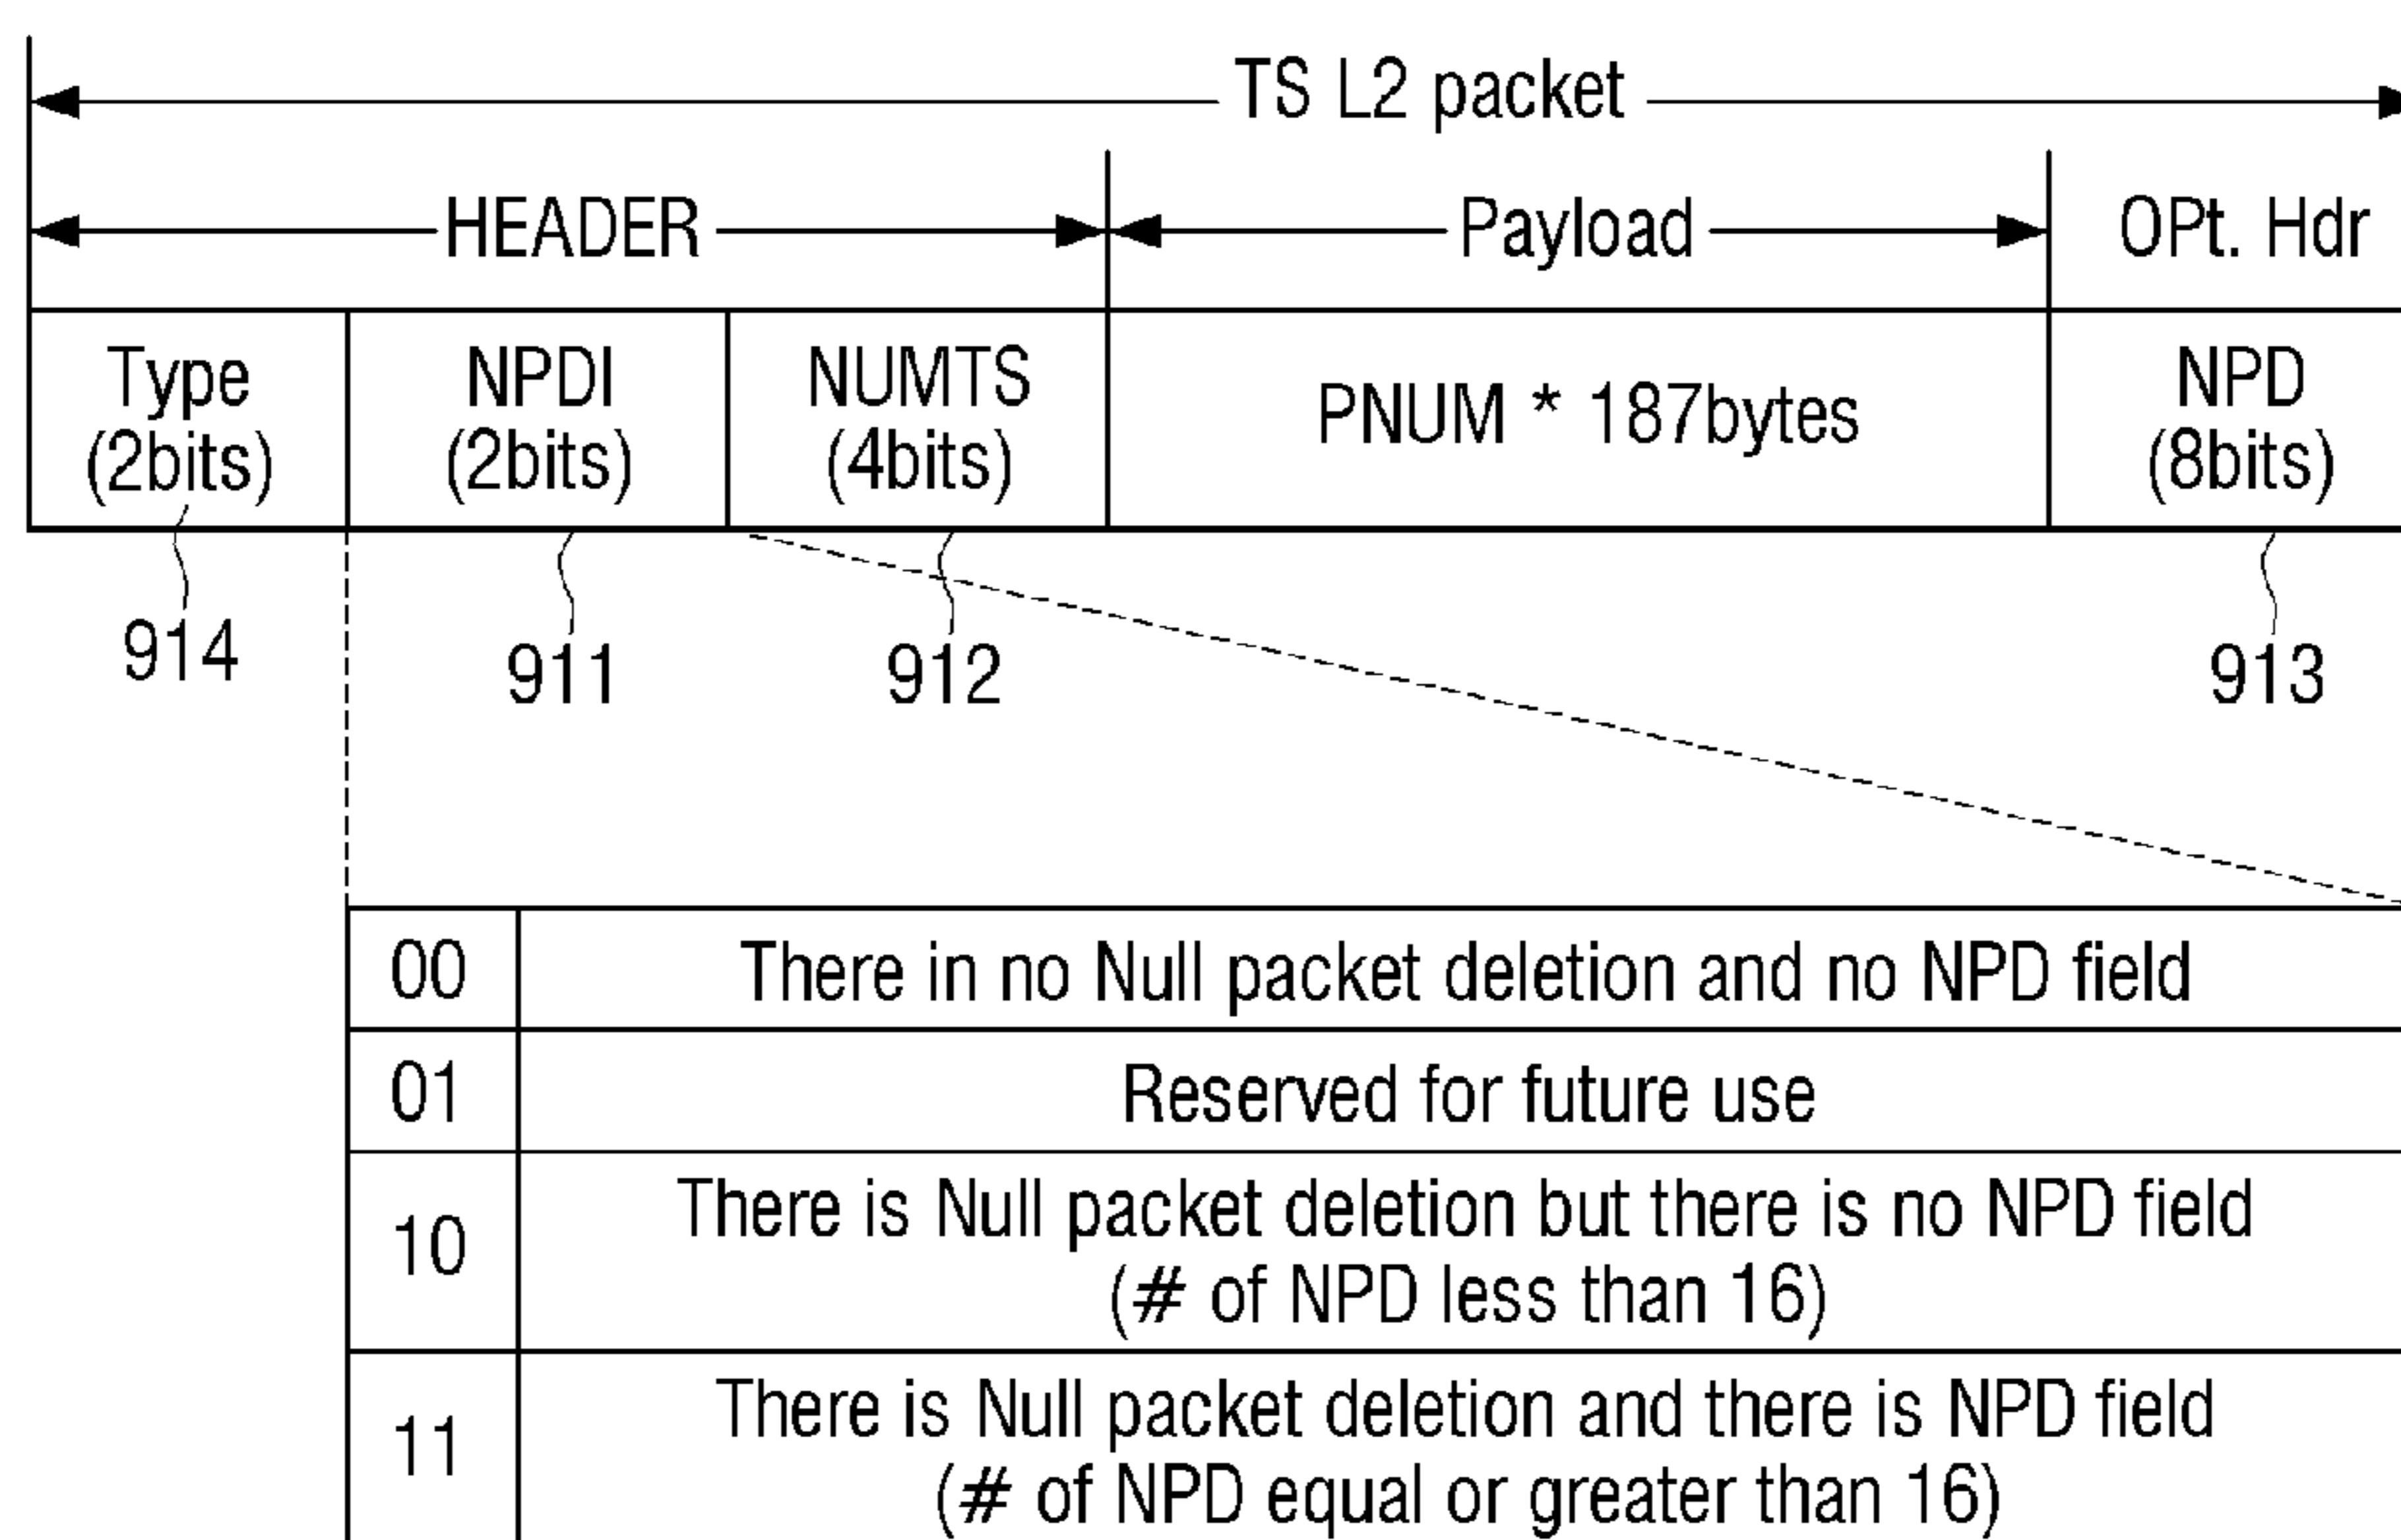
TS L2 packet

HEADER

Payload

OPt. Hdr

| Type (2bits) | NPDI (2bits) | NUMTS (4bits) | PNUM * 187bytes | NPD (8bits) |
|---|---|---|---|---|

914

911

912

913

| 00 | There in no Null packet deletion and no NPD field |
|---|---|
| 01 | Reserved for future use |
| 10 | There is Null packet deletion but there is no NPD field (# of NPD less than 16) |
| 11 | There is Null packet deletion and there is NPD field (# of NPD equal or greater than 16) |